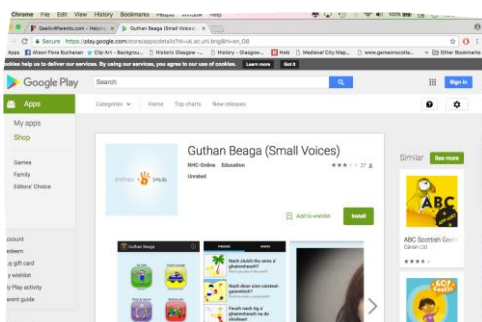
Chrome File Edit View History Bookmarks People Window Help

Gaelic4Parents.com - Help ×
Guthan Beaga (Small Voices) ×

Secure https://play.google.com/store/apps/details?id=uk.ac.uhi.beag&hl=en_GB

Apps Alison Flora Buchanan Clip Art - Backgrou... Historic Glasgow -... History - Glasgow... Hwb Medieval City Map... www.gaeenroscotla... Other Bookmarks

Cookies help us to deliver our services. By using our services, you agree to our use of cookies. Learn more Got it

Google Play

Search

Sign in

Apps

Categories Home Top charts New releases

My apps
Shop

Games
Family
Editors' Choice

Account
Redeem
My gift card
My wishlist
My Play activity
Parent guide

Guthan Beaga (Small Voices)

NHC-Online Education

Unrated

27

Add to wishlist

Install

Guthan Beaga

Similar

See more

ABC

ABC Scottish Gae
Cànan Ltd

Nach cluich thu pàis a' ghairdhtach?

Nach dèan sinn caisteal gainmhich?

Feuch nach ith a' ghairdhtach!

Nach cluich sinn anns a' ghainmhich?